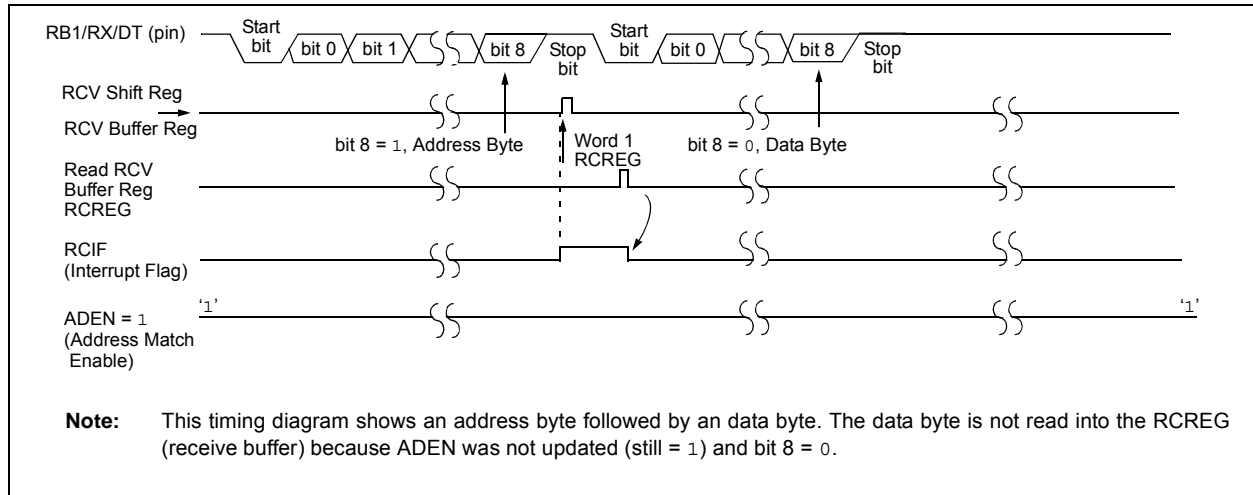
RB1/RX/DT (pin)

Start bit

bit 0

bit 1

bit 8

Stop bit

Start bit

bit 0

bit 8

Stop bit

RCV Shift Reg

RCV Buffer Reg

bit 8 = 1, Address Byte

Word 1 RCREG

bit 8 = 0, Data Byte

Read RCV Buffer Reg RCREG

RCIF (Interrupt Flag)

ADEN = 1 (Address Match Enable)

'1'

'1'

**Note:** This timing diagram shows an address byte followed by an data byte. The data byte is not read into the RCREG (receive buffer) because ADEN was not updated (still = 1) and bit 8 = 0.